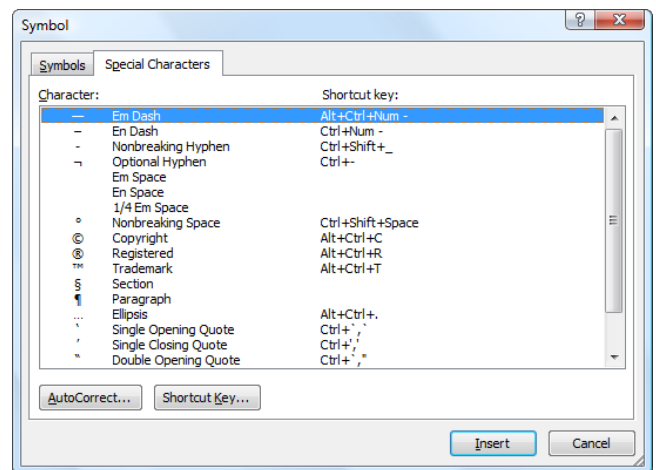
Symbol

?

X

Symbols

Special Characters

Character:

Shortcut key:

| | | |
|---|---|---|
| — | Em Dash | Alt+Ctrl+Num - |
| – | En Dash | Ctrl+Num - |
| - | Nonbreaking Hyphen | Ctrl+Shift+_ |
| ¬ | Optional Hyphen | Ctrl+- |
| | Em Space | |
| | En Space | |
| | 1/4 Em Space | |
| ° | Nonbreaking Space | Ctrl+Shift+Space |
| © | Copyright | Alt+Ctrl+C |
| ® | Registered | Alt+Ctrl+R |
| ™ | Trademark | Alt+Ctrl+T |
| § | Section | |
| ¶ | Paragraph | |
| … | Ellipsis | Alt+Ctrl+. |
| ‘ | Single Opening Quote | Ctrl+`,` |
| ’ | Single Closing Quote | Ctrl+',' |
| “ | Double Opening Quote | Ctrl+`," |

AutoCorrect...

Shortcut Key...

Insert

Cancel